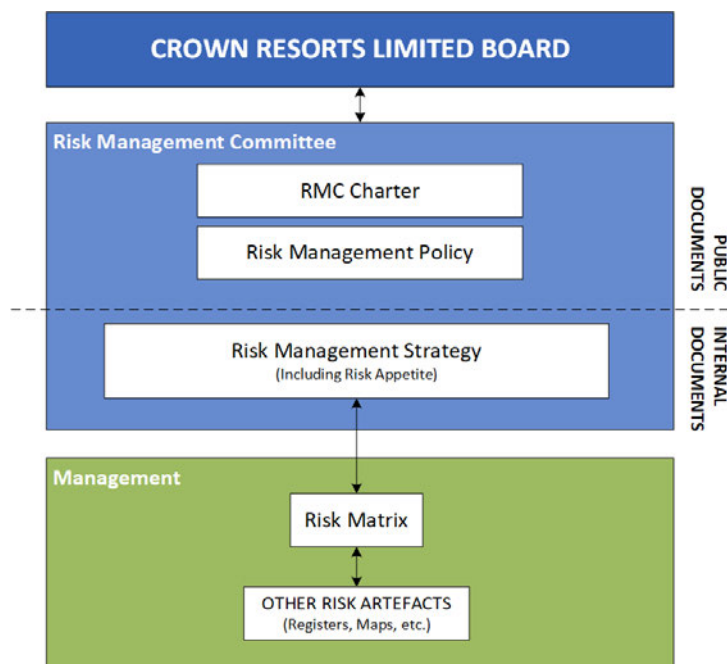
CROWN RESORTS LIMITED BOARD

Risk Management Committee

RMC Charter

Risk Management Policy

PUBLIC DOCUMENTS

Risk Management Strategy
(Including Risk Appetite)

INTERNAL DOCUMENTS

Management

Risk Matrix

OTHER RISK ARTEFACTS
(Registers, Maps, etc.)